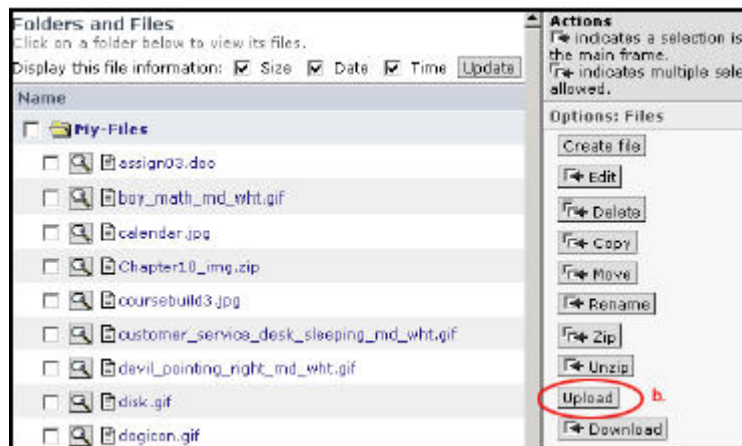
Folders and Files
Click on a folder below to view its files.
Display this file information: Size Date Time Update

Name
My-Files
assign03.doc
boy_math_md_wht.gif
calender.jpg
Chapter10_img.zip
coursebuild3.jpg
customer_service_desk_sleeping_md_wht.gif
devil_pointing_right_md_wht.gif
disk.gif
dogicon.gif

Actions
indicates a selection is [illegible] the main frame.
indicates multiple sele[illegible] allowed.

Options: Files
Create file
Edit
Delete
Copy
Move
Rename
Zip
Unzip
Upload
b.
Download